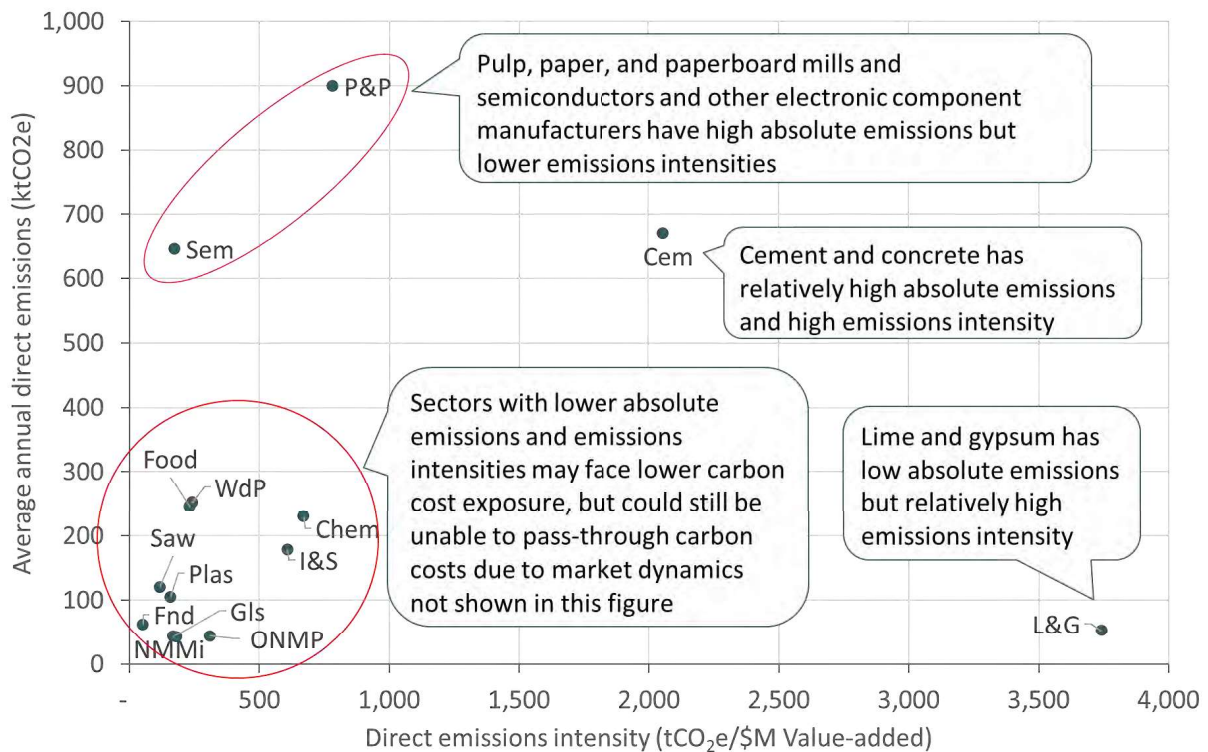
Average annual direct emissions (ktCO2e)

1,000
900
800
700
600
500
400
300
200
100
0

P&P
Sem
Cem
Food
WdP
Chem
Saw
I&S
Plas
Fnd
Gls
NMMi
ONMP
L&G

Pulp, paper, and paperboard mills and semiconductors and other electronic component manufacturers have high absolute emissions but lower emissions intensities

Cement and concrete has relatively high absolute emissions and high emissions intensity

Sectors with lower absolute emissions and emissions intensities may face lower carbon cost exposure, but could still be unable to pass-through carbon costs due to market dynamics not shown in this figure

Lime and gypsum has low absolute emissions but relatively high emissions intensity

-
500
1,000
1,500
2,000
2,500
3,000
3,500
4,000

Direct emissions intensity ($tCO_2e$/$M Value-added)